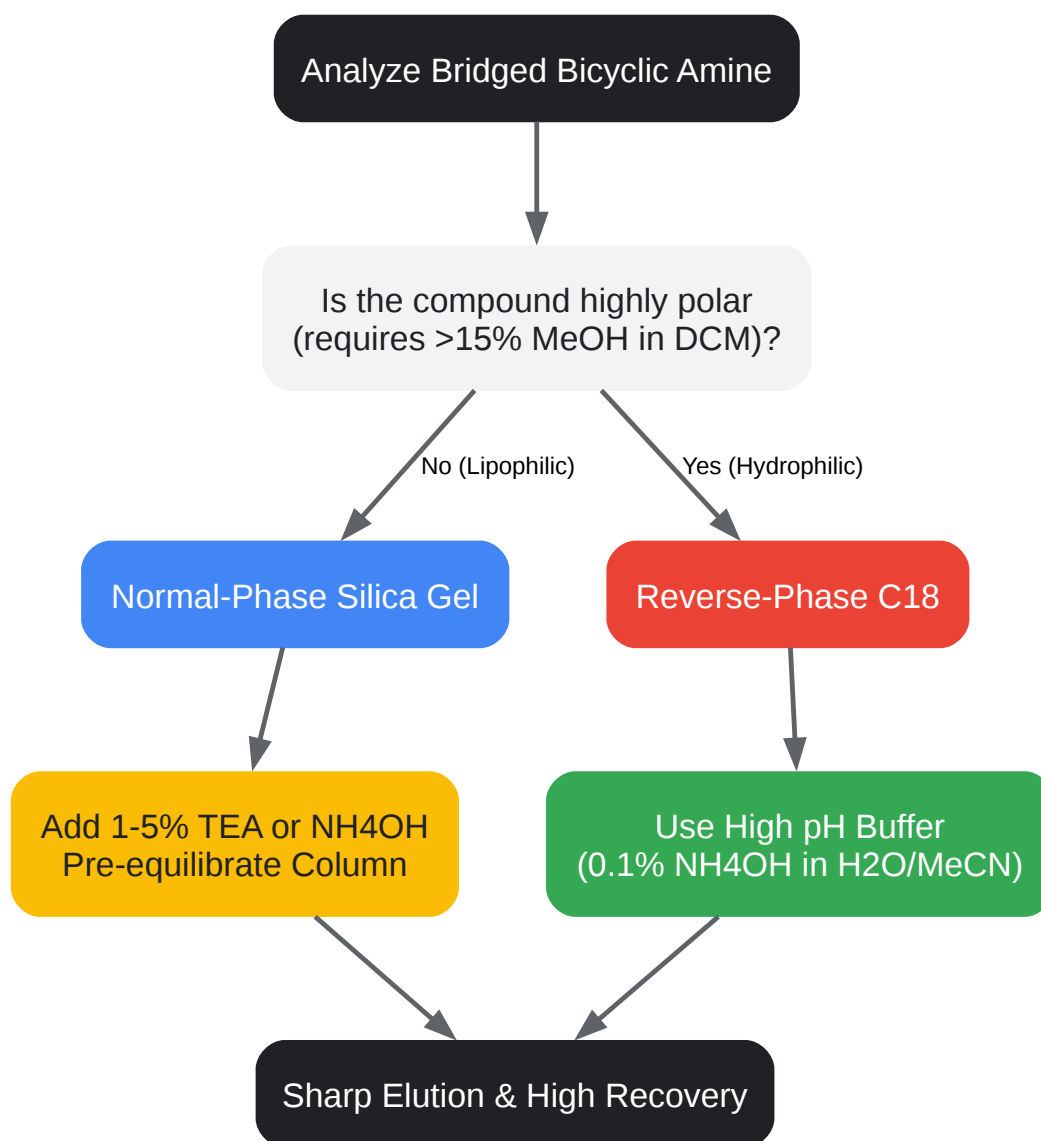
Analyze Bridged Bicyclic Amine

Is the compound highly polar (requires >15% MeOH in DCM)?

No (Lipophilic)

Yes (Hydrophilic)

Normal-Phase Silica Gel

Reverse-Phase C18

Add 1-5% TEA or NH4OH Pre-equilibrate Column

Use High pH Buffer (0.1% NH4OH in H2O/MeCN)

Sharp Elution & High Recovery